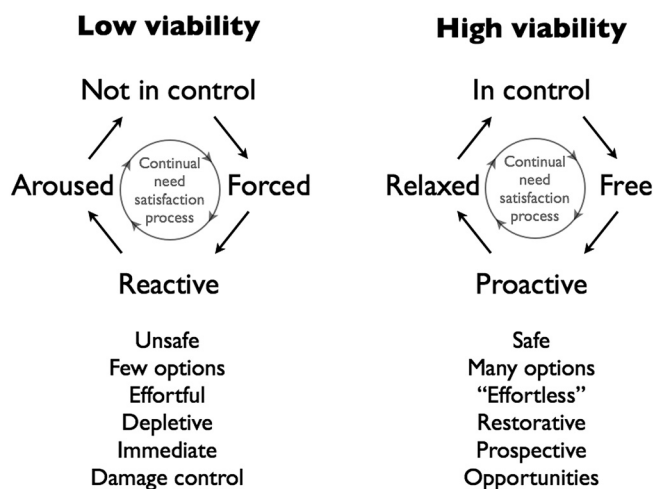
**Low viability**

Not in control

Aroused

Continual need satisfaction process

Forced

Reactive

Unsafe
Few options
Effortful
Depletive
Immediate
Damage control

**High viability**

In control

Relaxed

Continual need satisfaction process

Free

Proactive

Safe
Many options
"Effortless"
Restorative
Prospective
Opportunities